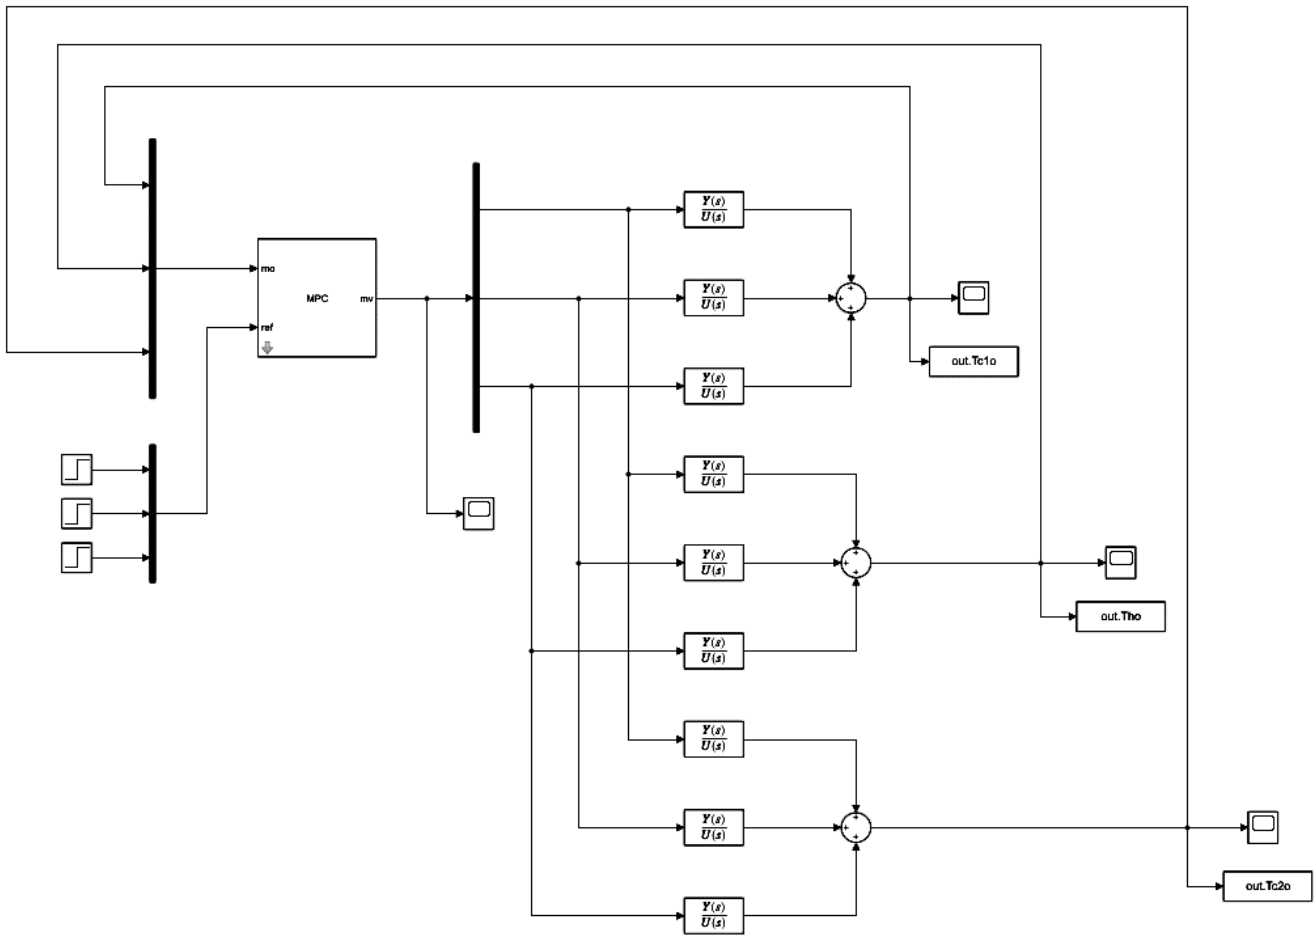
mo
MPC
mv
ref
$\frac{Y(s)}{U(s)}$
$\frac{Y(s)}{U(s)}$
$\frac{Y(s)}{U(s)}$
out.Tc1o
$\frac{Y(s)}{U(s)}$
$\frac{Y(s)}{U(s)}$
$\frac{Y(s)}{U(s)}$
out.Tho
$\frac{Y(s)}{U(s)}$
$\frac{Y(s)}{U(s)}$
$\frac{Y(s)}{U(s)}$
out.Tc2o